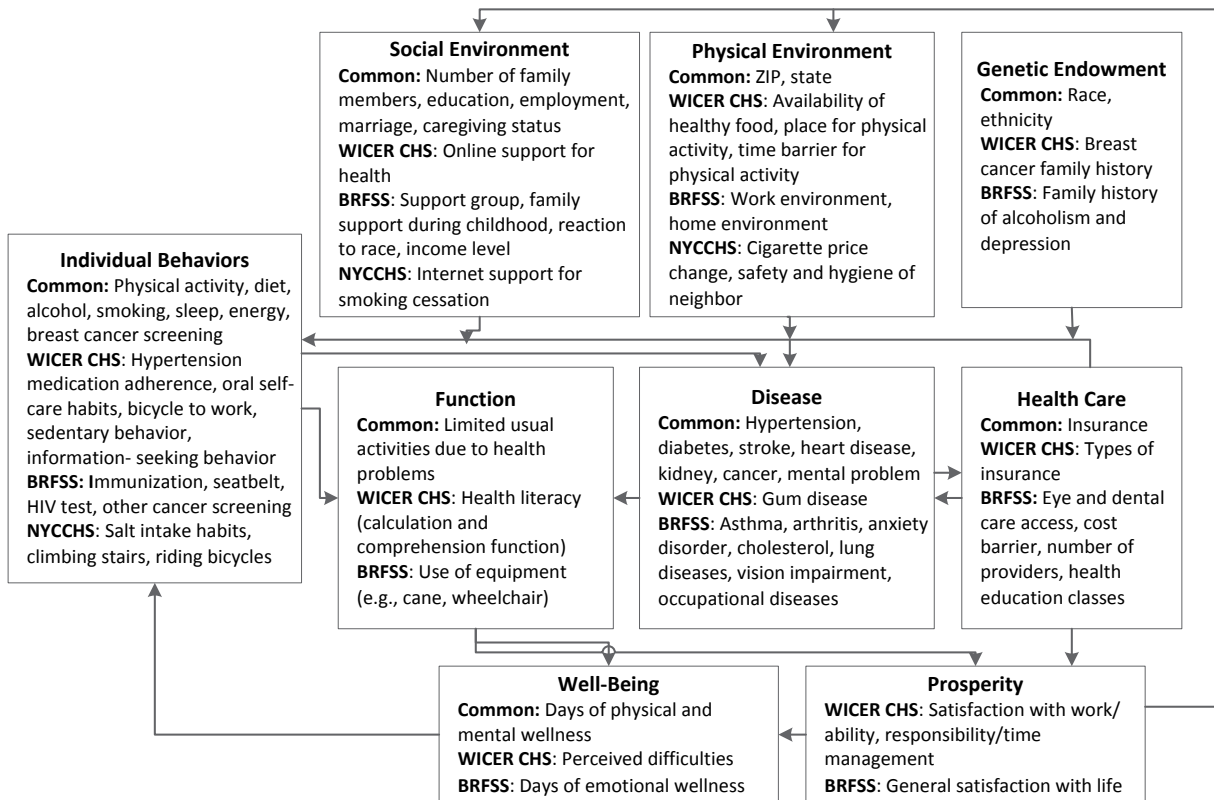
**Social Environment**
**Common:** Number of family members, education, employment, marriage, caregiving status
**WICER CHS**: Online support for health
**BRFSS**: Support group, family support during childhood, reaction to race, income level
**NYCCHS**: Internet support for smoking cessation

**Physical Environment**
**Common:** ZIP, state
**WICER CHS**: Availability of healthy food, place for physical activity, time barrier for physical activity
**BRFSS**: Work environment, home environment
**NYCCHS**: Cigarette price change, safety and hygiene of neighbor

**Genetic Endowment**
**Common:** Race, ethnicity
**WICER CHS**: Breast cancer family history
**BRFSS**: Family history of alcoholism and depression

**Individual Behaviors**
**Common:** Physical activity, diet, alcohol, smoking, sleep, energy, breast cancer screening
**WICER CHS**: Hypertension medication adherence, oral self-care habits, bicycle to work, sedentary behavior, information- seeking behavior
**BRFSS: I**mmunization, seatbelt, HIV test, other cancer screening
**NYCCHS**: Salt intake habits, climbing stairs, riding bicycles

**Function**
**Common:** Limited usual activities due to health problems
**WICER CHS**: Health literacy (calculation and comprehension function)
**BRFSS**: Use of equipment (e.g., cane, wheelchair)

**Disease**
**Common:** Hypertension, diabetes, stroke, heart disease, kidney, cancer, mental problem
**WICER CHS**: Gum disease
**BRFSS**: Asthma, arthritis, anxiety disorder, cholesterol, lung diseases, vision impairment, occupational diseases

**Health Care**
**Common:** Insurance
**WICER CHS**: Types of insurance
**BRFSS:** Eye and dental care access, cost barrier, number of providers, health education classes

**Well-Being**
**Common:** Days of physical and mental wellness
**WICER CHS**: Perceived difficulties
**BRFSS**: Days of emotional wellness

**Prosperity**
**WICER CHS**: Satisfaction with work/ ability, responsibility/time management
**BRFSS**: General satisfaction with life